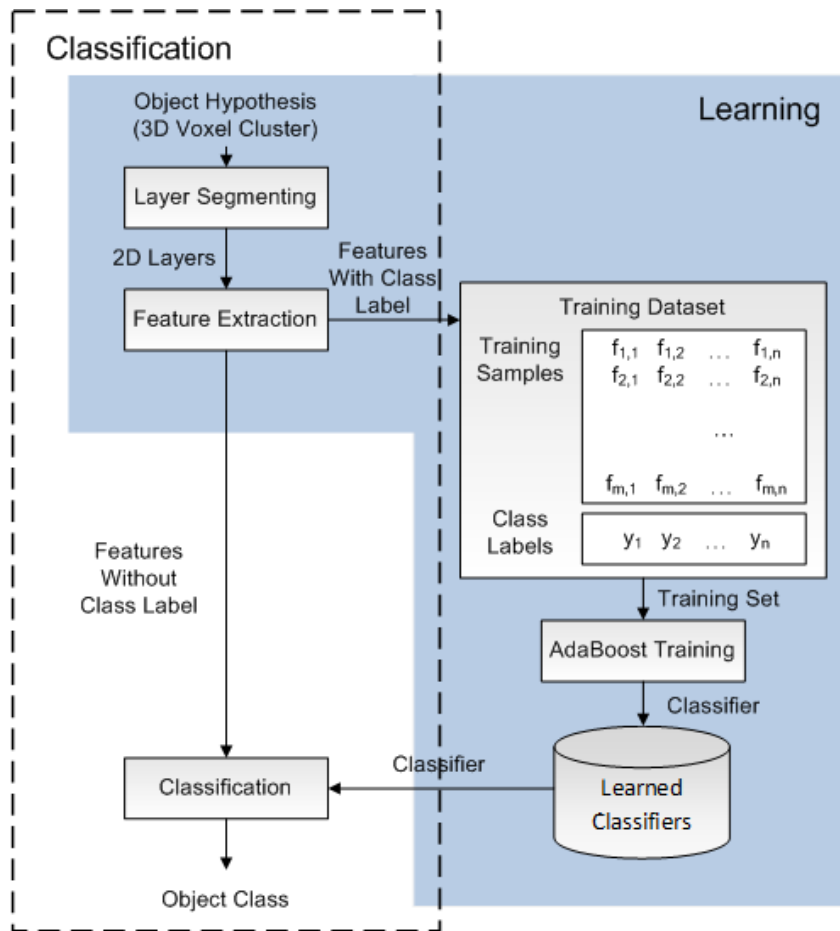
Classification

Learning

Object Hypothesis (3D Voxel Cluster)

Layer Segmenting

2D Layers

Features With Class Label

Feature Extraction

Training Dataset

Training Samples

| $f_{1,1}$ | $f_{1,2}$ | … | $f_{1,n}$ |
|---|---|---|---|
| $f_{2,1}$ | $f_{2,2}$ | … | $f_{2,n}$ |
| | | … | |
| $f_{m,1}$ | $f_{m,2}$ | … | $f_{m,n}$ |

Class Labels

$y_1$ $y_2$ … $y_n$

Training Set

AdaBoost Training

Classifier

Features Without Class Label

Classifier

Classification

Learned Classifiers

Object Class